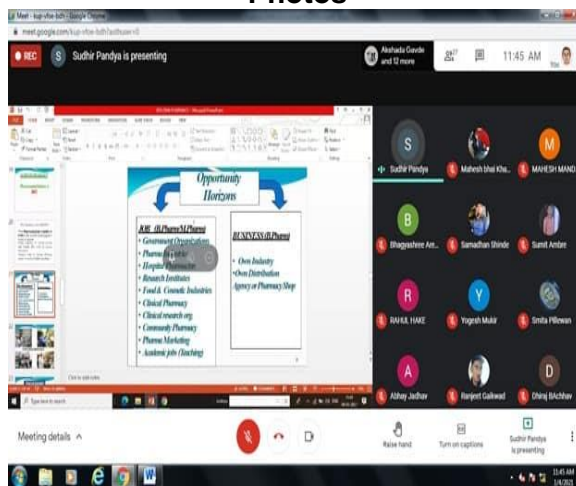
Photos

Meet - kup-vfoe-bdh - Google Chrome

meet.google.com/kup-vfoe-bdh?authuser=0

REC

S Sudhir Pandya is presenting

Akshada Gavde and 12 more

11:45 AM

Opportunity Horizons

JOB (B.Pharm/D.Pharm)
• Government Organizations
• Pharma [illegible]
• Hospital Pharmacist
• Research Institutes
• Food & Cosmetic Industries
• Clinical Pharmacy
• Clinical research org
• Community Pharmacy
• Pharma Marketing
• Academic jobs (Teaching)

BUSINESS (B.Pharm)
• Own Industry
•Own Distribution
Agency or Pharmacy Shop

Click to add notes

Type here to search

Sudhir Pandya

Mahesh bhai Kha...

MAHESH MAND...

Bhagyashree Am...

Samadhan Shinde

Sumit Ambre

RAHUL HAKE

Yogesh Mukir

Smita Pillewan

Abhay Jadhav

Ranjeet Gaikwad

Dhiraj BAchhav

Meeting details ^

Raise hand

Turn on captions

Sudhir Pandya is presenting

11:45 AM
1/4/2021